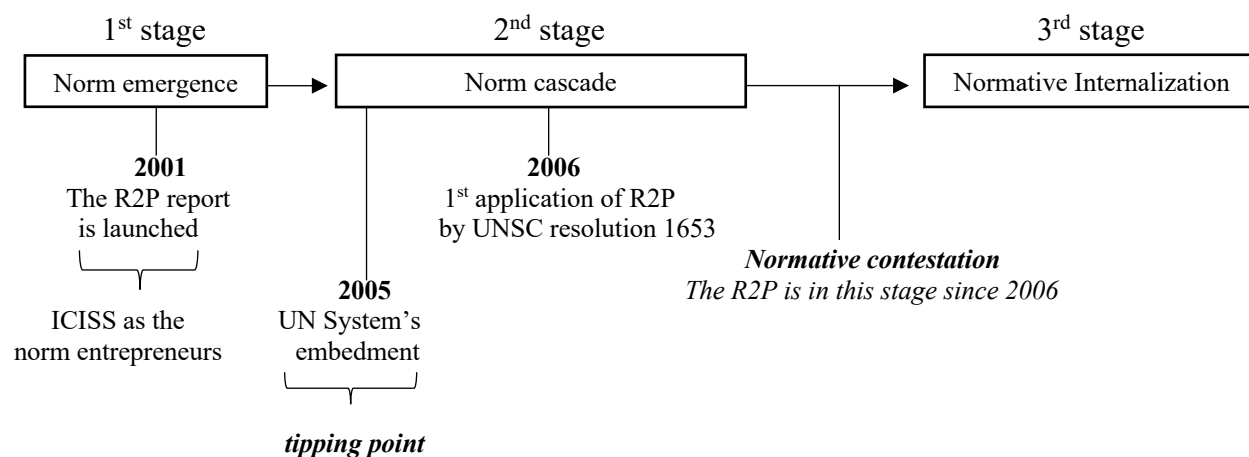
1$^{st}$ stage

Norm emergence

2$^{nd}$ stage

Norm cascade

3$^{rd}$ stage

Normative Internalization

**2001**
The R2P report is launched

ICISS as the norm entrepreneurs

**2006**
1$^{st}$ application of R2P by UNSC resolution 1653

***Normative contestation***
*The R2P is in this stage since 2006*

**2005**
UN System's embedment

***tipping point***